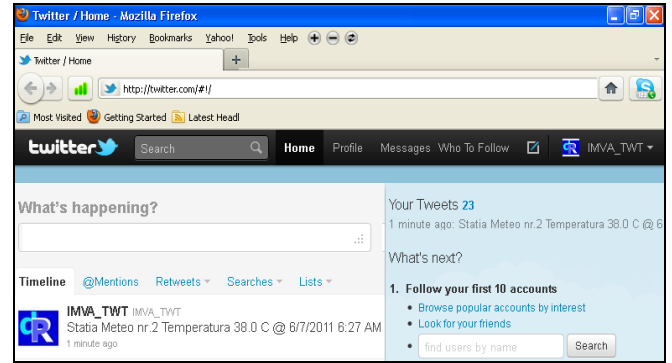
Twitter / Home - Mozilla Firefox

File Edit View History Bookmarks Yahoo! Tools Help

Twitter / Home

http://twitter.com/#!/

Most Visited Getting Started Latest Headl

twitter Search Home Profile Messages Who To Follow IMVA_TWT

What's happening?

Timeline @Mentions Retweets Searches Lists

IMVA_TWT IMVA_TWT
Statia Meteo nr.2 Temperatura 38.0 C @ 6/7/2011 6:27 AM
1 minute ago

Your Tweets 23
1 minute ago: Statia Meteo nr.2 Temperatura 38.0 C @ 6

What's next?

1. Follow your first 10 accounts
• Browse popular accounts by interest
• Look for your friends
• find users by name Search